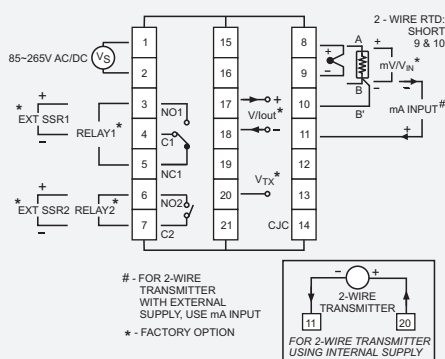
85~265V AC/DC
$V_S$
1
2
3
4
5
6
7
15
16
17
18
19
20
21
8
9
10
11
12
13
14
\*
EXT SSR1
+
−
RELAY1\*
NO1
C1
NC1
\*
EXT SSR2
+
−
RELAY2\*
NO2
C2
V/Iout\*
+
−
$V_{TX}$\*
CJC
2 - WIRE RTD: SHORT 9 & 10
A
B
B'
+
−
mV/$V_{IN}$\*
mA INPUT#
+
−
+

# - FOR 2-WIRE TRANSMITTER WITH EXTERNAL SUPPLY, USE mA INPUT
\* - FACTORY OPTION

−
+
2-WIRE TRANSMITTER
11
20
FOR 2-WIRE TRANSMITTER USING INTERNAL SUPPLY